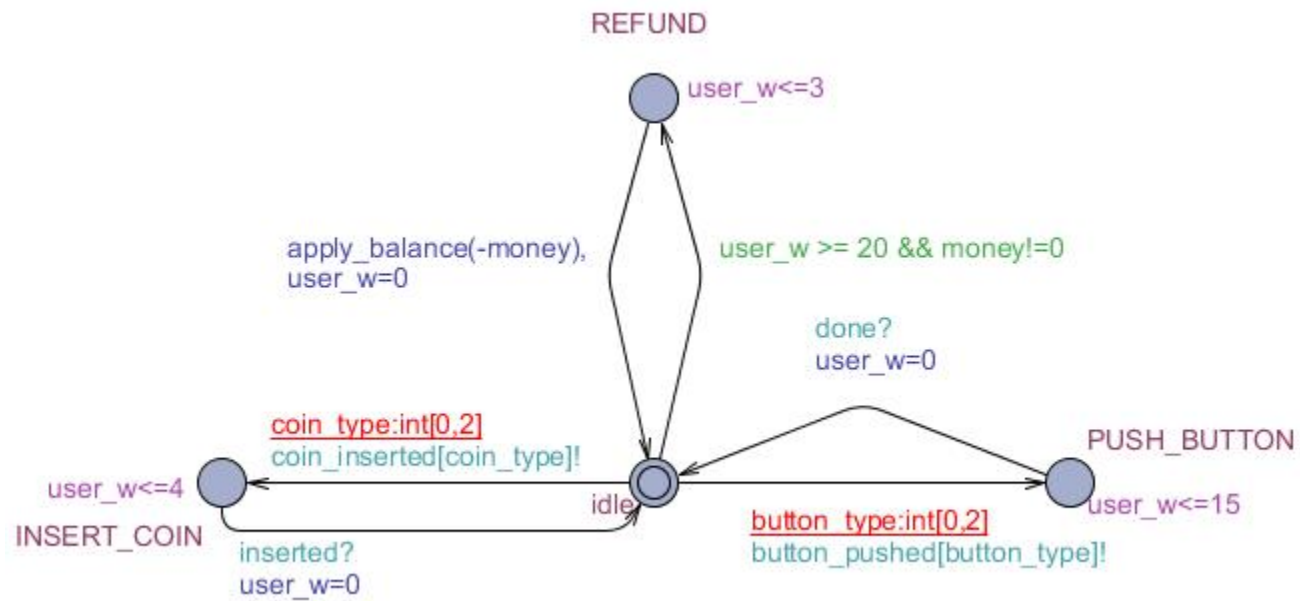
REFUND

user_w<=3

apply_balance(-money),
user_w=0

user_w >= 20 && money!=0

done?
user_w=0

coin_type:int[0,2]
coin_inserted[coin_type]!

PUSH_BUTTON

user_w<=4

idle

user_w<=15

INSERT_COIN

button_type:int[0,2]
button_pushed[button_type]!

inserted?
user_w=0